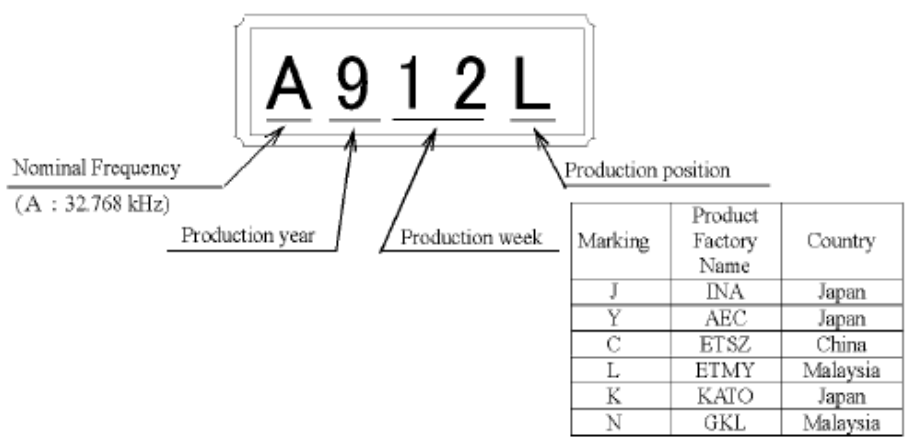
A 9 1 2 L

Nominal Frequency
(A : 32.768 kHz)

Production year

Production week

Production position

| Marking | Product Factory Name | Country |
|---|---|---|
| J | INA | Japan |
| Y | AEC | Japan |
| C | ETSZ | China |
| L | ETMY | Malaysia |
| K | KATO | Japan |
| N | GKL | Malaysia |